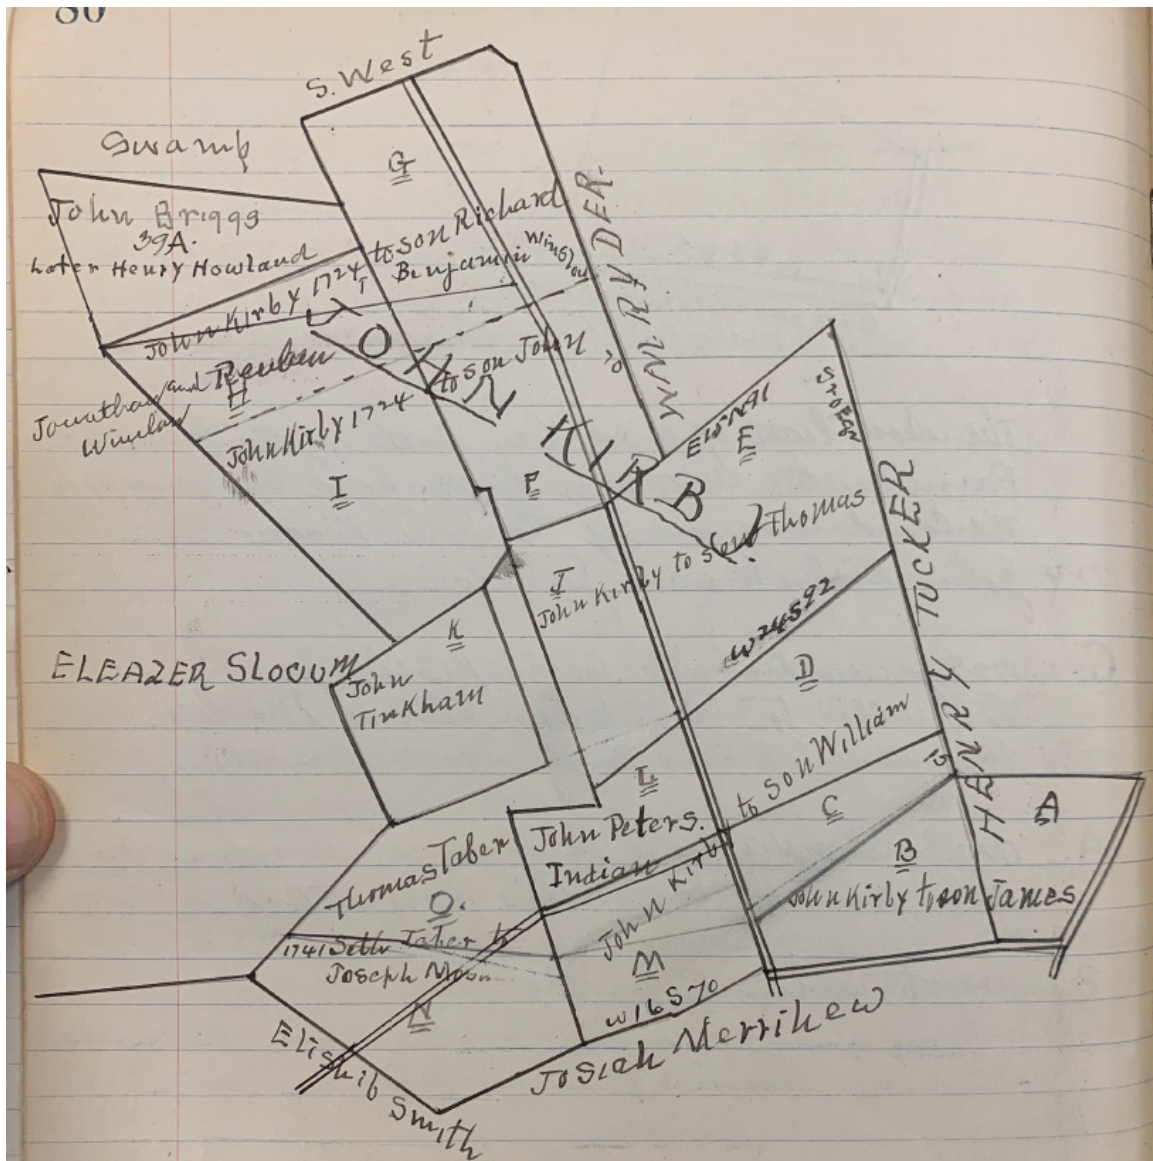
80

S. West

Swamp

G

John Briggs
39A.
Later Henry Howland

to son Richard
Benjamin Winslow

WAL RYDER

John Kirby 1724
to son John

JOHN KIRBY

Jonathan and Reuben Winslow

H

John Kirby 1724

I

F

E

Elisha

Sto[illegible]

to son Thomas

HENRY TUCKER

J
John Kirby to son Thomas

W24S92

K

ELEAZER SLOCUM

John Tinkham

D

to son William

L

C

A

John Peters.
Indian

Thomas Taber

B

John Kirby to son James

O.

John Kirby

1741 Seth Taber to Joseph Mosh

M

N

W16S70

Josiah Merrihew

Elishib Smith